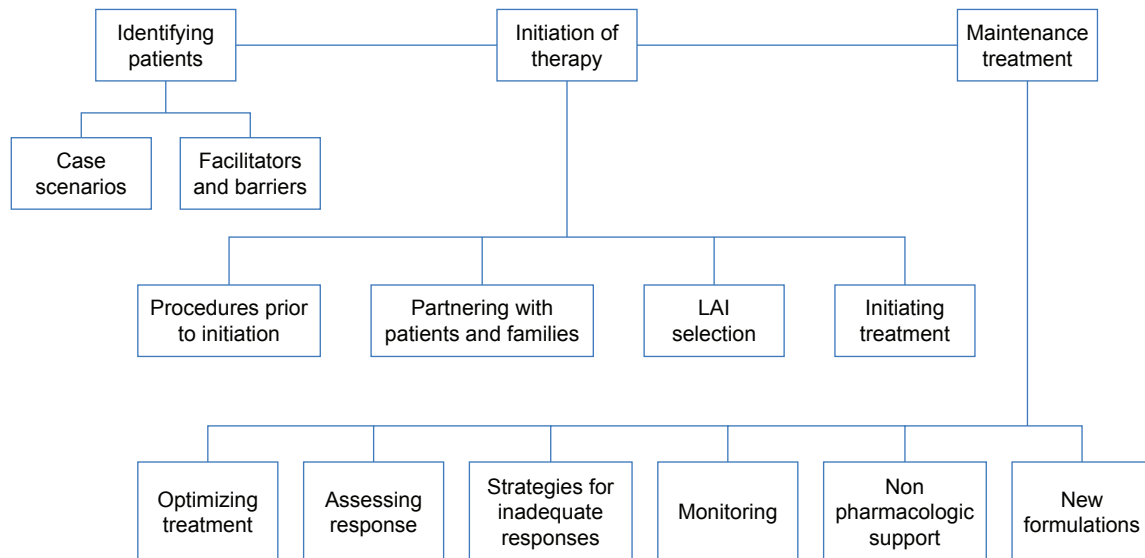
Identifying patients

Initiation of therapy

Maintenance treatment

Case scenarios

Facilitators and barriers

Procedures prior to initiation

Partnering with patients and families

LAI selection

Initiating treatment

Optimizing treatment

Assessing response

Strategies for inadequate responses

Monitoring

Non pharmacologic support

New formulations